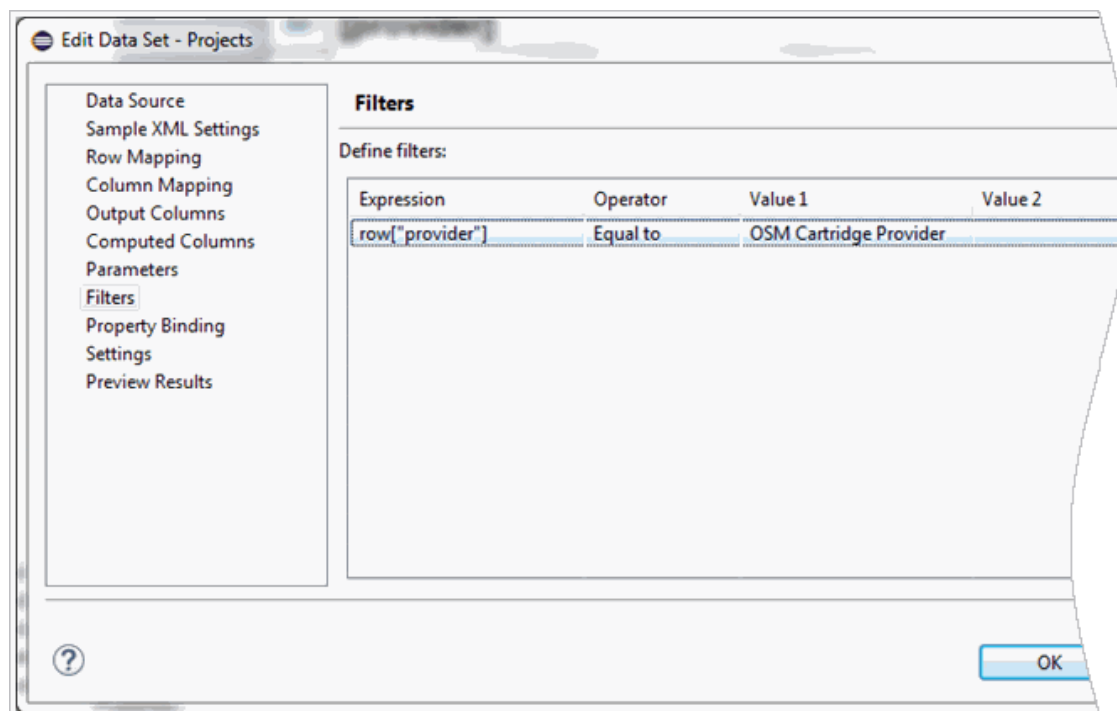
Edit Data Set - Projects

Data Source
Sample XML Settings
Row Mapping
Column Mapping
Output Columns
Computed Columns
Parameters
Filters
Property Binding
Settings
Preview Results

Filters

Define filters:

| Expression | Operator | Value 1 | Value 2 |
|---|---|---|---|
| row["provider"] | Equal to | OSM Cartridge Provider | |

?

OK